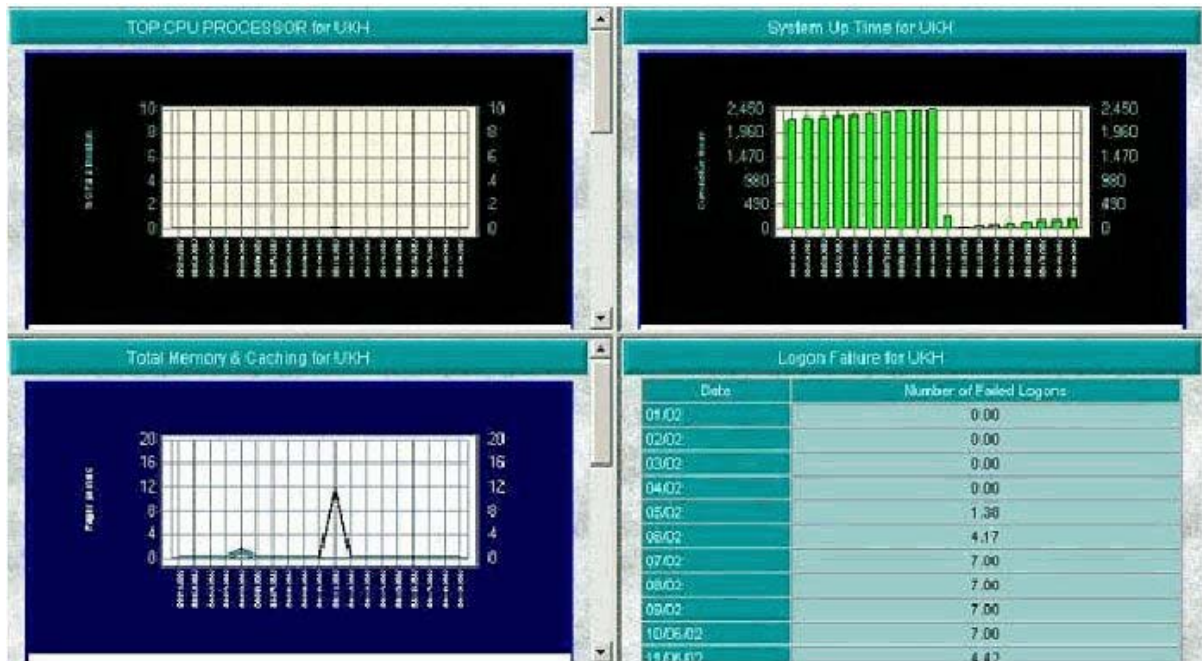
TOP CPU PROCESSOR for UKH

10 8 6 4 2 0

10 8 6 4 2 0

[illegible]

System Up Time for UKH

2,450 1,960 1,470 980 490 0

2,450 1,960 1,470 980 490 0

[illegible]

Total Memory & Caching for UKH

20 16 12 8 4 0

20 16 12 8 4 0

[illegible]

Logon Failure for UKH

| Date | Number of Failed Logons |
|---|---|
| 01/02 | 0.00 |
| 02/02 | 0.00 |
| 03/02 | 0.00 |
| 04/02 | 0.00 |
| 05/02 | 1.38 |
| 06/02 | 4.17 |
| 07/02 | 7.00 |
| 08/02 | 7.00 |
| 09/02 | 7.00 |
| 10/06/02 | 7.00 |
| 11/06/02 | 4.42 |